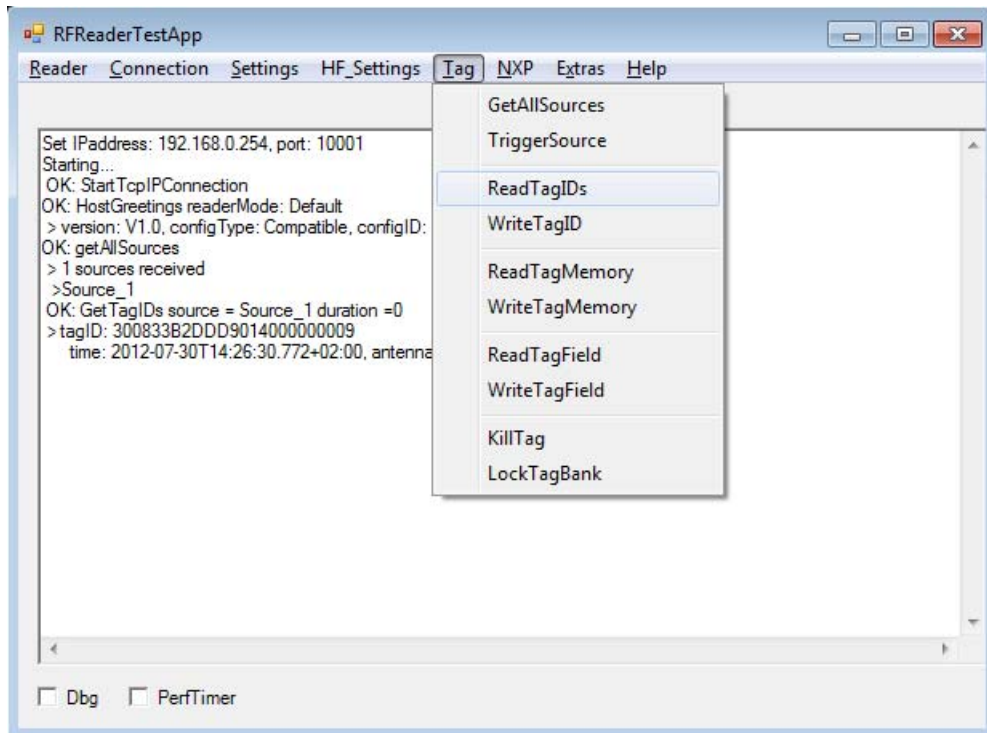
RFReaderTestApp

Reader Connection Settings HF_Settings Tag NXP Extras Help

Set IPaddress: 192.168.0.254, port: 10001
Starting...
OK: StartTcpIPConnection
OK: HostGreetings readerMode: Default
> version: V1.0, configType: Compatible, configID:
OK: getAllSources
> 1 sources received
>Source_1
OK: GetTagIDs source = Source_1 duration =0
> tagID: 300833B2DDD9014000000009
time: 2012-07-30T14:26:30.772+02:00, antenna

GetAllSources
TriggerSource
ReadTagIDs
WriteTagID
ReadTagMemory
WriteTagMemory
ReadTagField
WriteTagField
KillTag
LockTagBank

Dbg PerfTimer